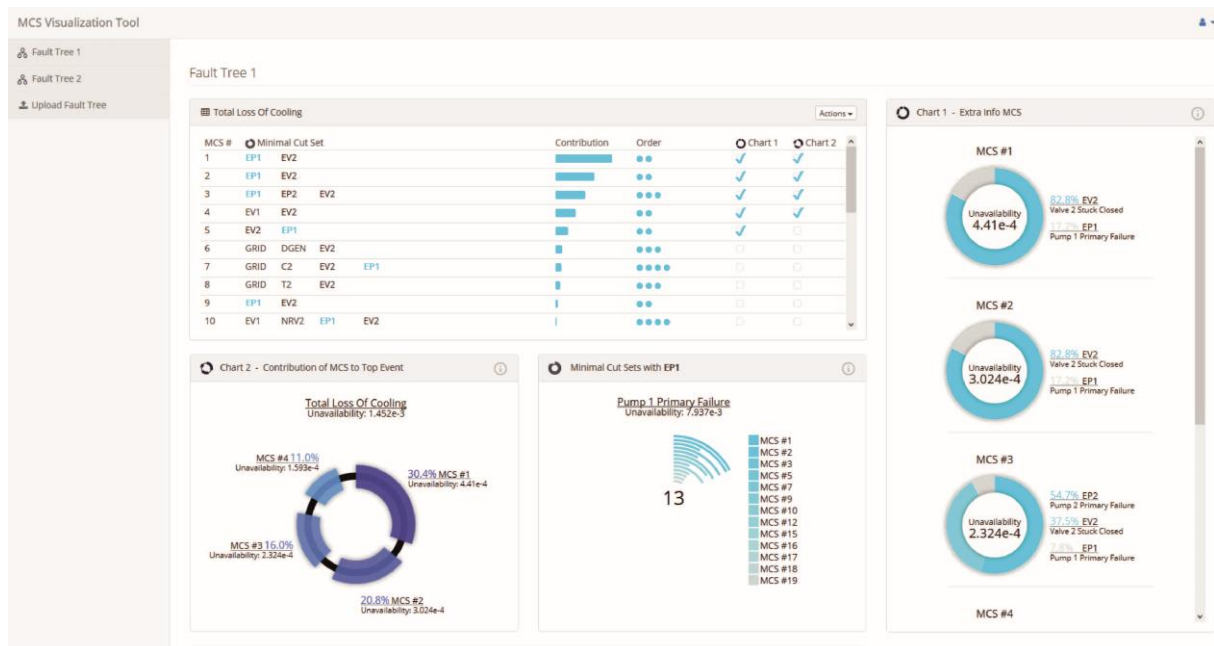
MCS Visualization Tool

Fault Tree 1
Fault Tree 2
Upload Fault Tree

Fault Tree 1

Total Loss Of Cooling

Actions

| MCS # | Minimal Cut Set | | | | Contribution | Order | Chart 1 | Chart 2 |
|---|---|---|---|---|---|---|---|---|
| 1 | EP1 | EV2 | | | | ●● | ✓ | ✓ |
| 2 | EP1 | EV2 | | | | ●● | ✓ | ✓ |
| 3 | EP1 | EP2 | EV2 | | | ●●● | ✓ | ✓ |
| 4 | EV1 | EV2 | | | | ●● | ✓ | ✓ |
| 5 | EV2 | EP1 | | | | ●● | ✓ | |
| 6 | GRID | DGEN | EV2 | | | ●●● | | |
| 7 | GRID | C2 | EV2 | EP1 | | ●●●● | | |
| 8 | GRID | T2 | EV2 | | | ●●● | | |
| 9 | EP1 | EV2 | | | | ●● | | |
| 10 | EV1 | NRV2 | EP1 | EV2 | | ●●●● | | |

Chart 2 - Contribution of MCS to Top Event

Total Loss Of Cooling
Unavailability: 1.452e-3

MCS #4 11.0%
Unavailability: 1.593e-4

30.4% MCS #1
Unavailability: 4.41e-4

MCS #3 16.0%
Unavailability: 2.324e-4

20.8% MCS #2
Unavailability: 3.024e-4

Minimal Cut Sets with EP1

Pump 1 Primary Failure
Unavailability: 7.937e-3

13

MCS #1
MCS #2
MCS #3
MCS #5
MCS #7
MCS #9
MCS #10
MCS #12
MCS #15
MCS #16
MCS #17
MCS #18
MCS #19

Chart 1 - Extra Info MCS

MCS #1
Unavailability
4.41e-4
82.8% EV2
Valve 2 Stuck Closed
17.2% EP1
Pump 1 Primary Failure

MCS #2
Unavailability
3.024e-4
82.8% EV2
Valve 2 Stuck Closed
17.2% EP1
Pump 1 Primary Failure

MCS #3
Unavailability
2.324e-4
54.7% EP2
Pump 2 Primary Failure
37.5% EV2
Valve 2 Stuck Closed
7.8% EP1
Pump 1 Primary Failure

MCS #4